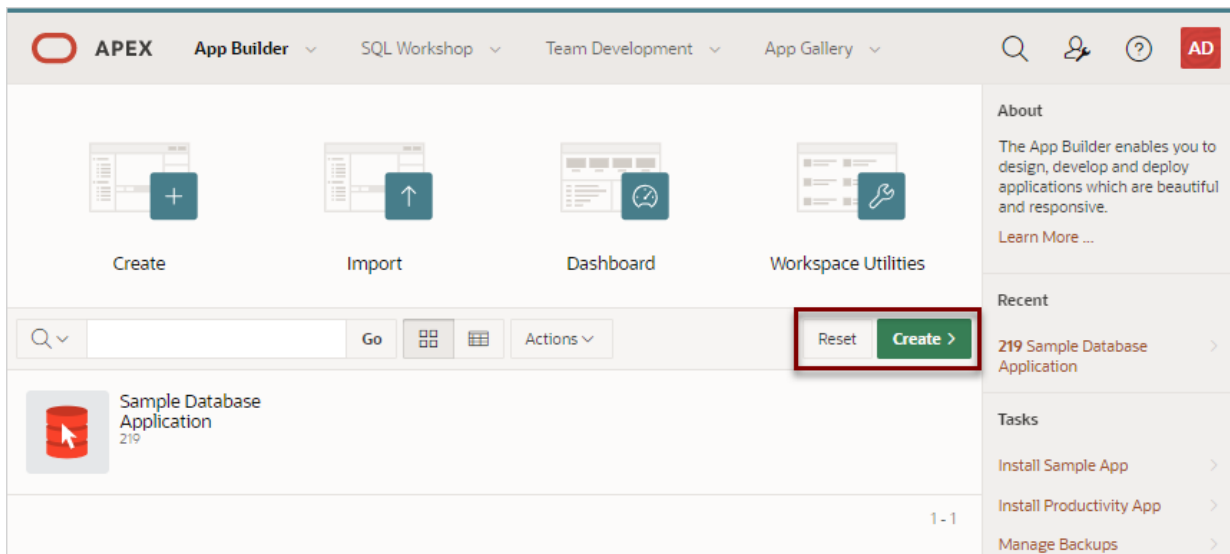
APEX App Builder SQL Workshop Team Development App Gallery AD

Create

Import

Dashboard

Workspace Utilities

Go Actions

Reset Create

Sample Database Application
219

1 - 1

About

The App Builder enables you to design, develop and deploy applications which are beautiful and responsive.

Learn More ...

Recent

219 Sample Database Application

Tasks

Install Sample App

Install Productivity App

Manage Backups